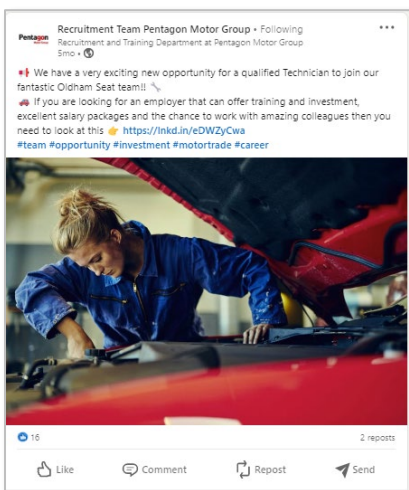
Pentagon

Recruitment Team Pentagon Motor Group • Following
Recruitment and Training Department at Pentagon Motor Group
5mo •

We have a very exciting new opportunity for a qualified Technician to join our fantastic Oldham Seat team!!
If you are looking for an employer that can offer training and investment, excellent salary packages and the chance to work with amazing colleagues then you need to look at this https://lnkd.in/eDWZyCwa
#team #opportunity #investment #motortrade #career

16
2 reposts

Like
Comment
Repost
Send